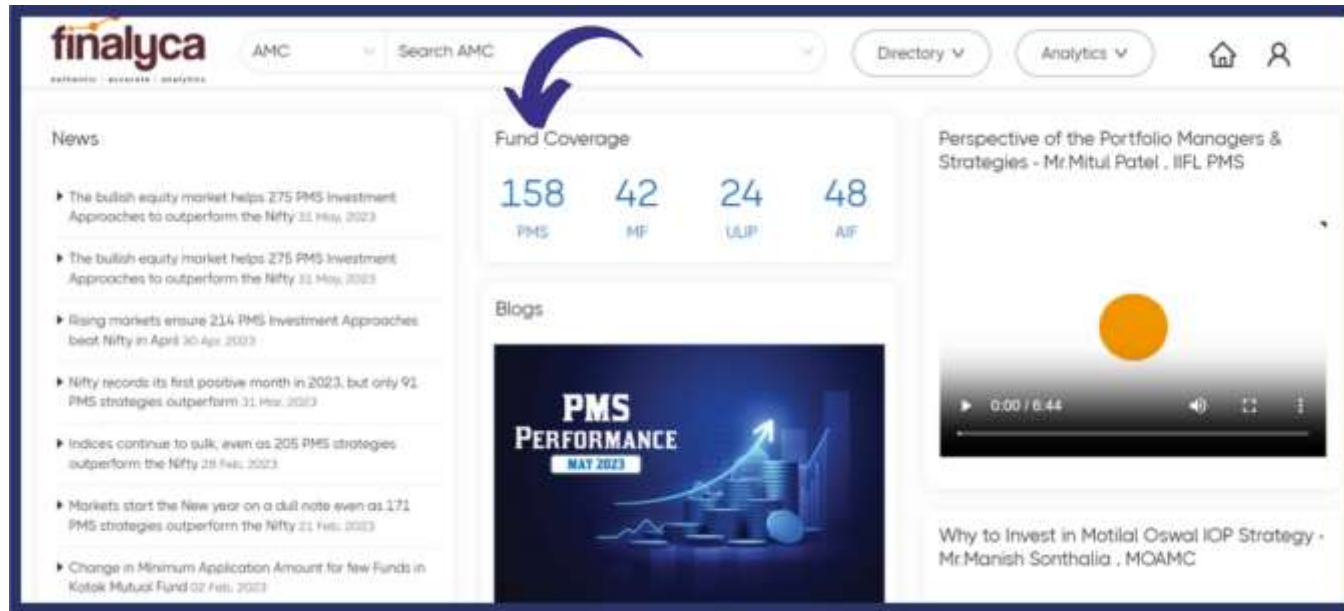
finalyca
authentic · accurate · analytics

AMC | Search AMC

Directory ∨ | Analytics ∨

News

▸ The bullish equity market helps 275 PMS Investment Approaches to outperform the Nifty 31 May, 2023

▸ The bullish equity market helps 275 PMS Investment Approaches to outperform the Nifty 31 May, 2023

▸ Rising markets ensure 214 PMS Investment Approaches beat Nifty in April 30 Apr, 2023

▸ Nifty records its first positive month in 2023, but only 91 PMS strategies outperform 31 Mar, 2023

▸ Indices continue to sulk, even as 205 PMS strategies outperform the Nifty 28 Feb, 2023

▸ Markets start the New year on a dull note even as 171 PMS strategies outperform the Nifty 21 Feb, 2023

▸ Change in Minimum Application Amount for few Funds in Kotak Mutual Fund 02 Feb, 2023

Fund Coverage

| 158 | 42 | 24 | 48 |
|---|---|---|---|
| PMS | MF | ULIP | AIF |

Blogs

PMS PERFORMANCE
MAY 2023

Perspective of the Portfolio Managers & Strategies - Mr.Mitul Patel , IIFL PMS

0:00 / 6:44

Why to Invest in Motilal Oswal IOP Strategy - Mr.Manish Sonthalia , MOAMC